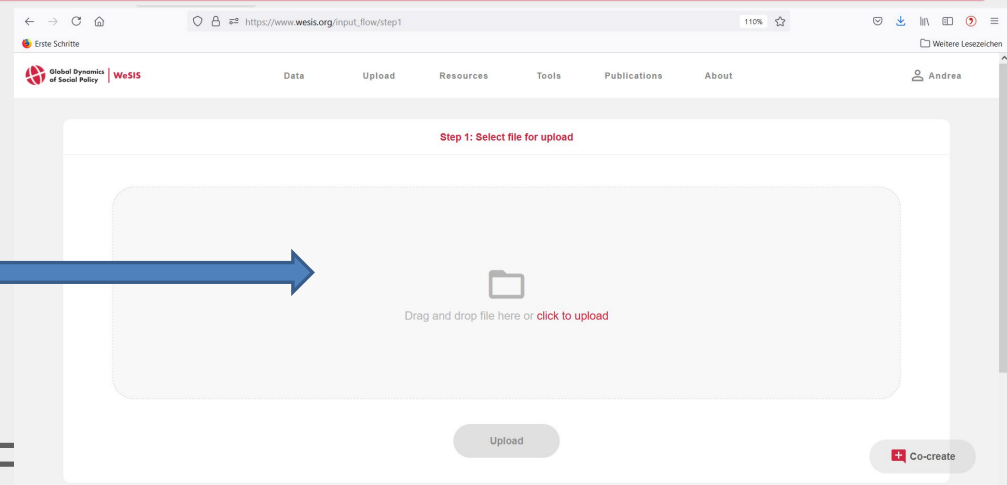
https://www.wesis.org/input_flow/step1

110%

Erste Schritte

Weitere Lesezeichen

Global Dynamics of Social Policy | WeSIS

Data Upload Resources Tools Publications About

Andrea

Step 1: Select file for upload

Drag and drop file here or click to upload

Upload

Co-create